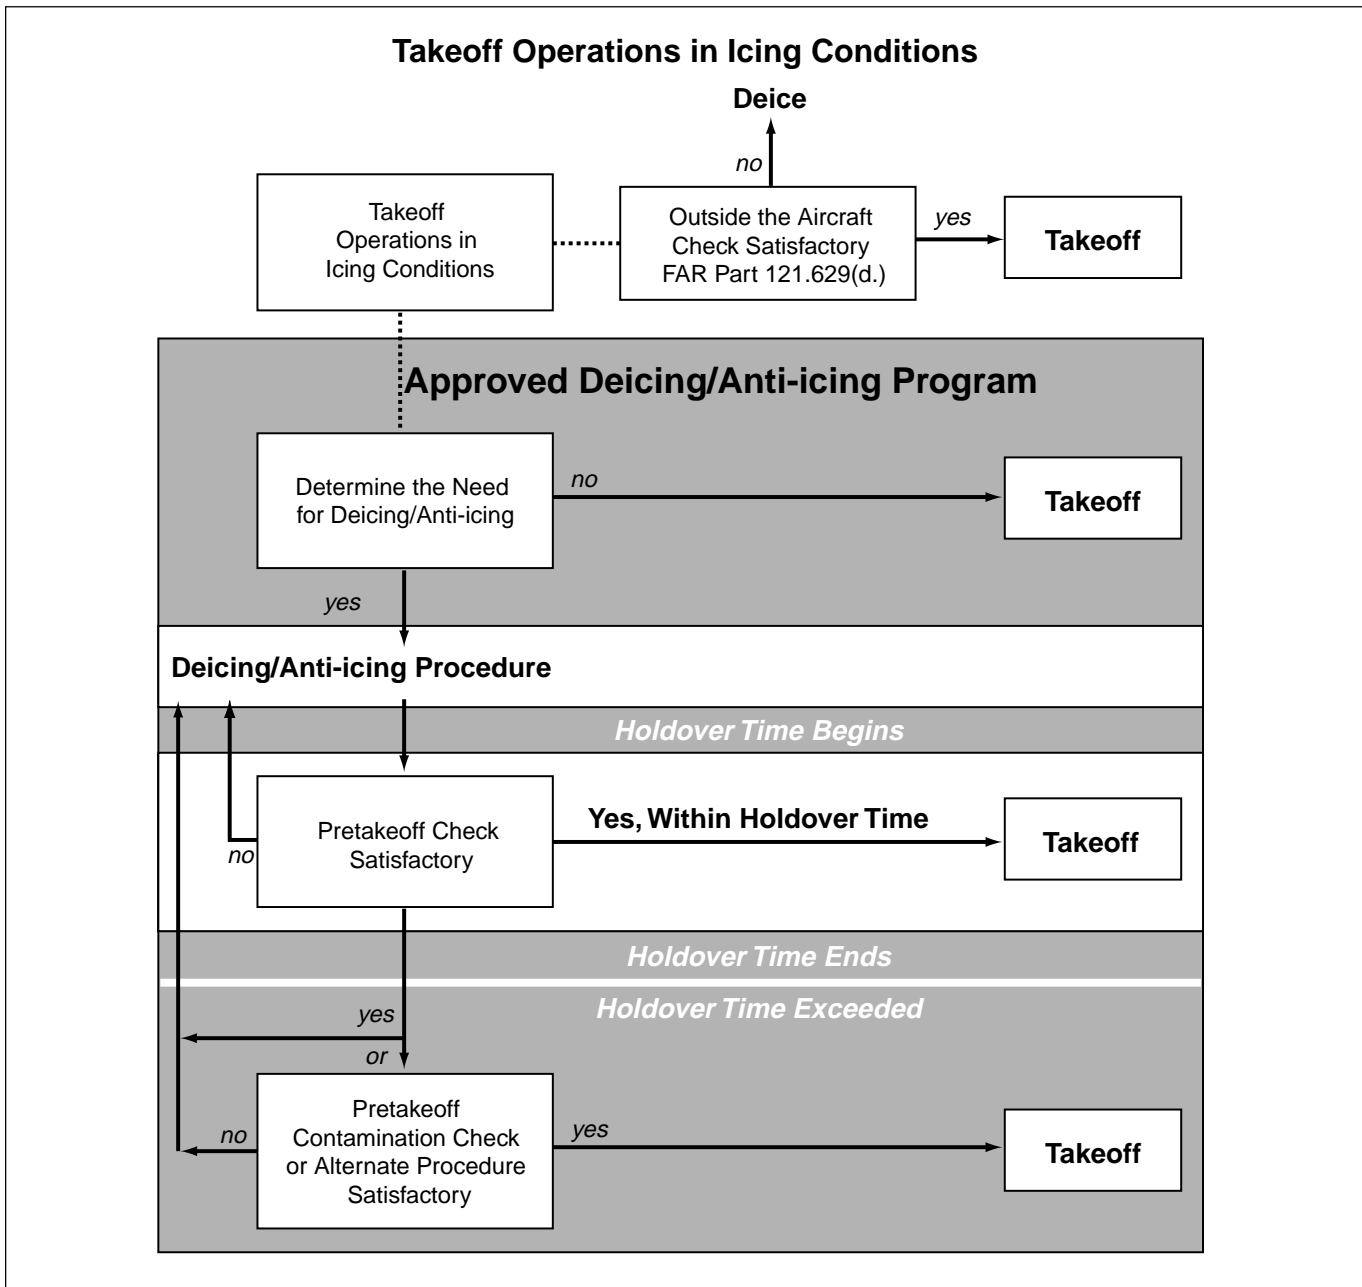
Takeoff Operations in Icing Conditions

Deice

no

Takeoff Operations in Icing Conditions

Outside the Aircraft Check Satisfactory FAR Part 121.629(d.)

yes

Takeoff

Approved Deicing/Anti-icing Program

Determine the Need for Deicing/Anti-icing

no

Takeoff

yes

Deicing/Anti-icing Procedure

Holdover Time Begins

no

Pretakeoff Check Satisfactory

Yes, Within Holdover Time

Takeoff

Holdover Time Ends

Holdover Time Exceeded

yes

or

no

Pretakeoff Contamination Check or Alternate Procedure Satisfactory

yes

Takeoff